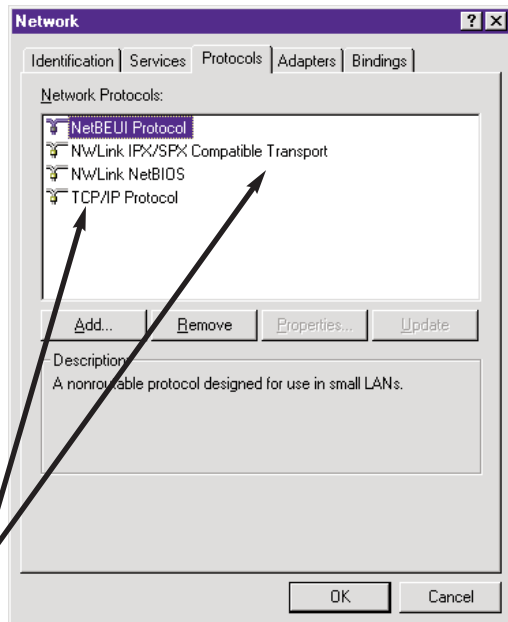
Network

?

Identification | Services | Protocols | Adapters | Bindings

Network Protocols:

NetBEUI Protocol
NWLink IPX/SPX Compatible Transport
NWLink NetBIOS
TCP/IP Protocol

Add... | Remove | Properties... | Update

Description
A nonroutable protocol designed for use in small LANs.

OK | Cancel